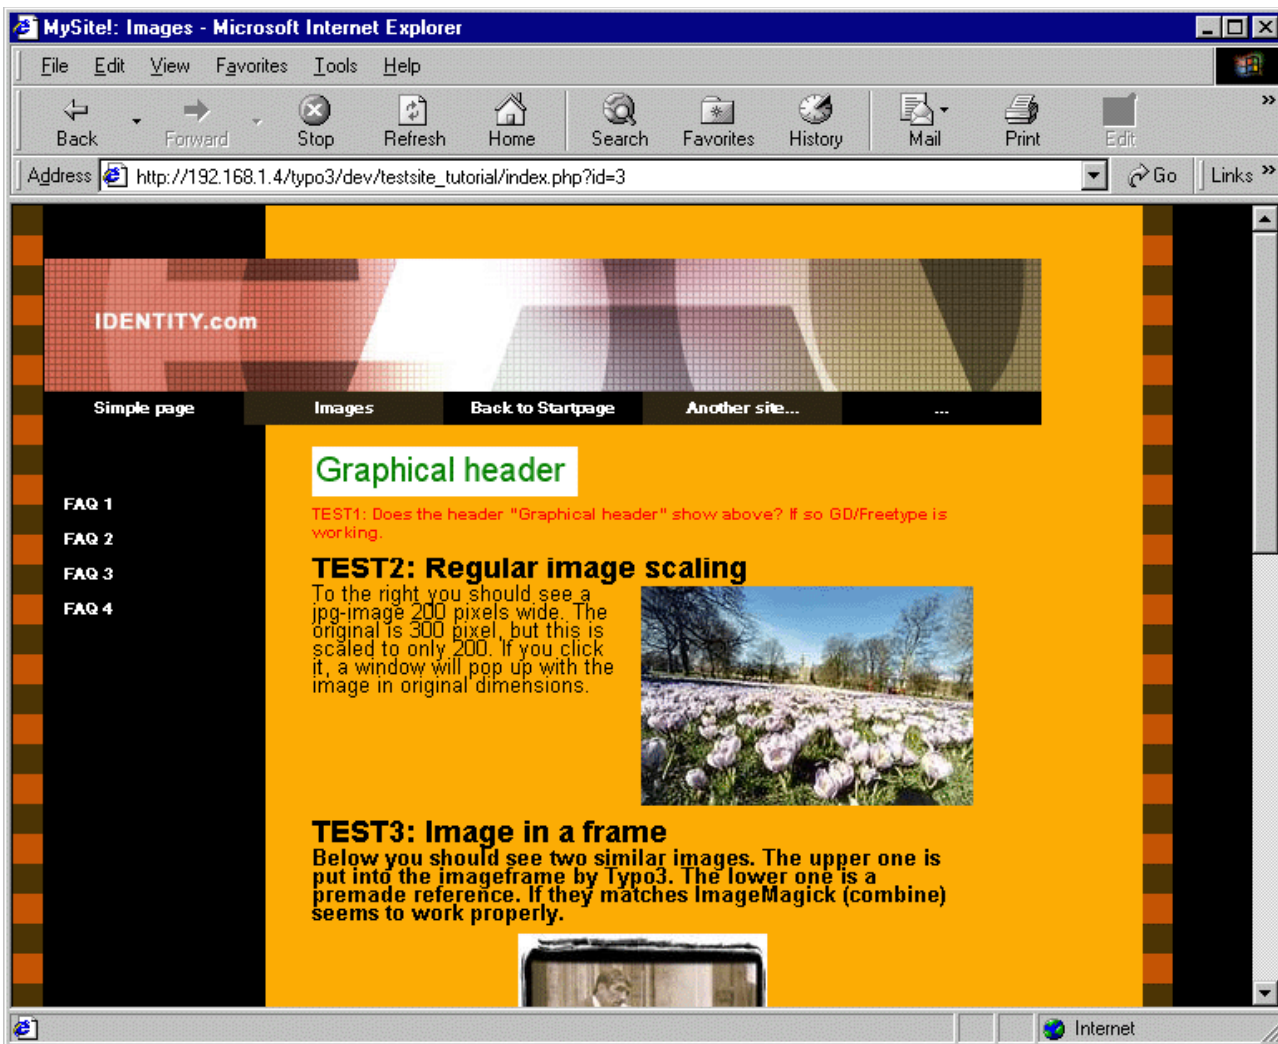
MySite!: Images - Microsoft Internet Explorer

File Edit View Favorites Tools Help

Back Forward Stop Refresh Home Search Favorites History Mail Print Edit

Address http://192.168.1.4/typo3/dev/testsite_tutorial/index.php?id=3 Go Links

IDENTITY.com

Simple page | Images | Back to Startpage | Another site... | ...

FAQ 1
FAQ 2
FAQ 3
FAQ 4

Graphical header

TEST1: Does the header "Graphical header" show above? If so GD/Freetype is working.

TEST2: Regular image scaling

To the right you should see a jpg-image 200 pixels wide. The original is 300 pixel, but this is scaled to only 200. If you click it, a window will pop up with the image in original dimensions.

TEST3: Image in a frame

Below you should see two similar images. The upper one is put into the imageframe by Typo3. The lower one is a premade reference. If they matches ImageMagick (combine) seems to work properly.

Internet